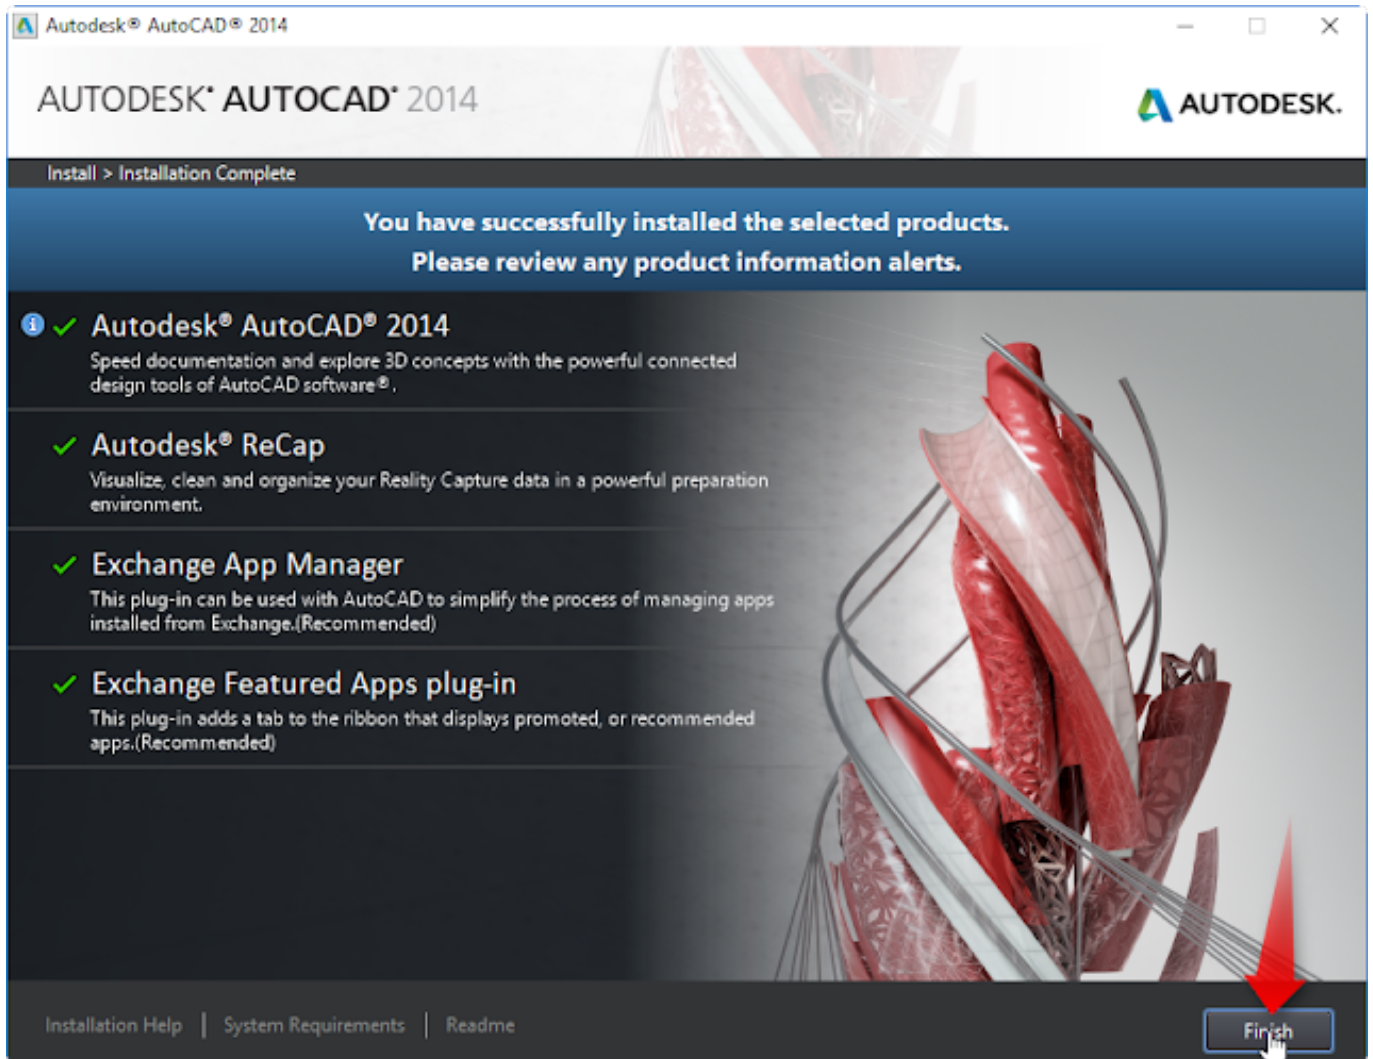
Autodesk® AutoCAD® 2014

AUTODESK® AUTOCAD® 2014

AUTODESK.

Install > Installation Complete

You have successfully installed the selected products.
Please review any product information alerts.

Autodesk® AutoCAD® 2014
Speed documentation and explore 3D concepts with the powerful connected design tools of AutoCAD software®.

Autodesk® ReCap
Visualize, clean and organize your Reality Capture data in a powerful preparation environment.

Exchange App Manager
This plug-in can be used with AutoCAD to simplify the process of managing apps installed from Exchange.(Recommended)

Exchange Featured Apps plug-in
This plug-in adds a tab to the ribbon that displays promoted, or recommended apps.(Recommended)

Installation Help | System Requirements | Readme

Finish